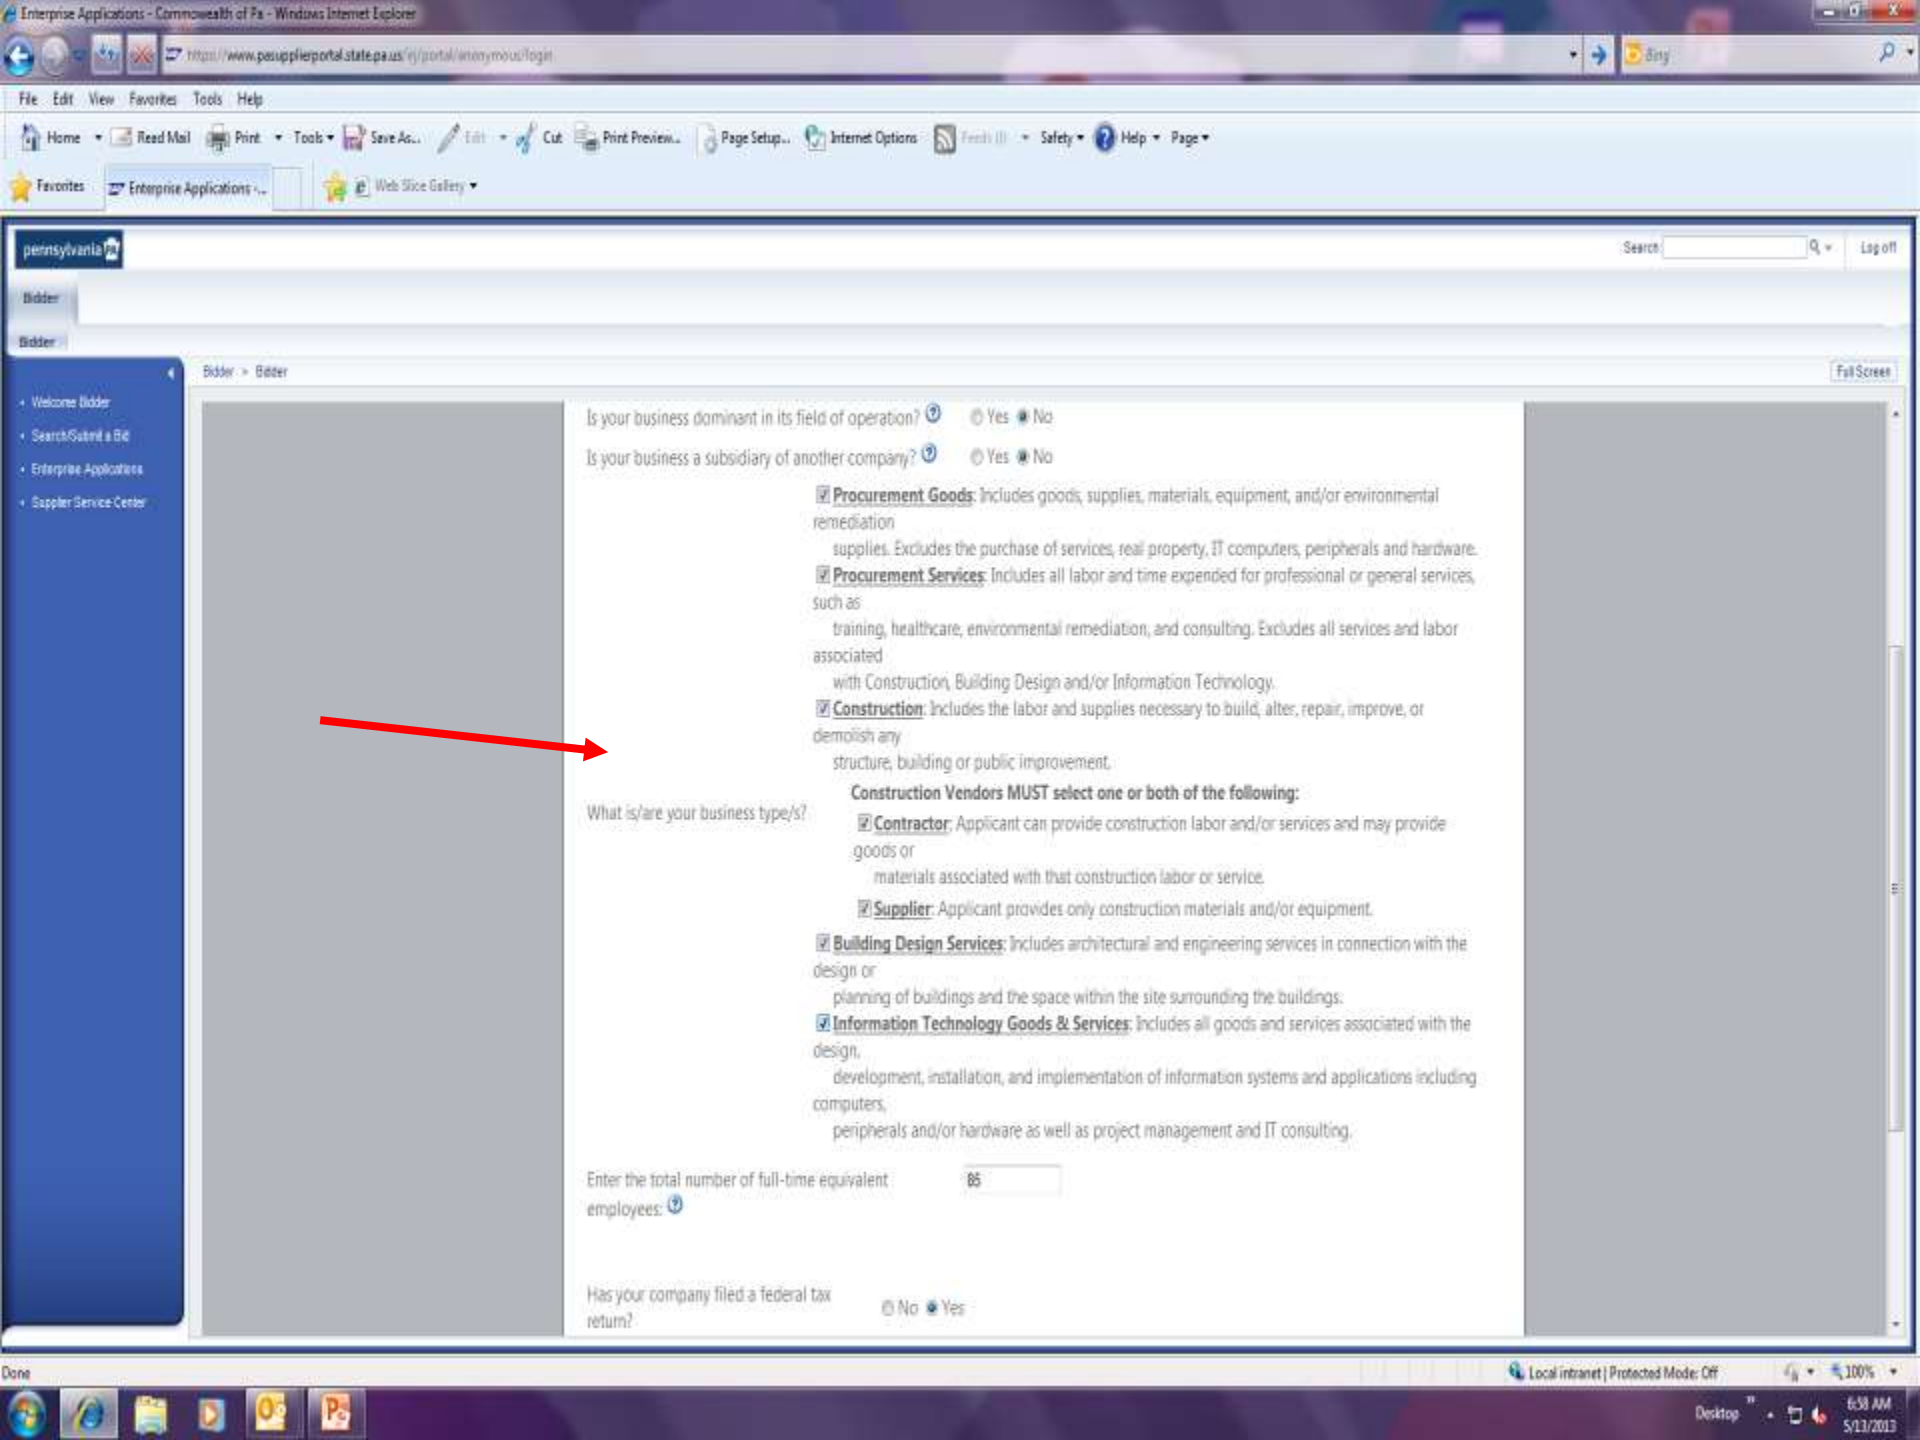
Enterprise Applications - Commonwealth of Pa - Windows Internet Explorer

https://www.pasupplierportal.state.pa.us/irj/portal/anonymous/login

Bing

File Edit View Favorites Tools Help

Home Read Mail Print Tools Save As... Edit Cut Print Preview... Page Setup... Internet Options Feeds Safety Help Page

Favorites Enterprise Applications -... Web Slice Gallery

pennsylvania

Search Log off

Bidder

Bidder

Bidder > Bidder

Full Screen

Welcome Bidder

Search/Submit a Bid

Enterprise Applications

Supplier Service Center

Is your business dominant in its field of operation? Yes No

Is your business a subsidiary of another company? Yes No

What is/are your business type/s?

Procurement Goods: Includes goods, supplies, materials, equipment, and/or environmental remediation supplies. Excludes the purchase of services, real property, IT computers, peripherals and hardware.

Procurement Services: Includes all labor and time expended for professional or general services, such as training, healthcare, environmental remediation, and consulting. Excludes all services and labor associated with Construction, Building Design and/or Information Technology.

Construction: Includes the labor and supplies necessary to build, alter, repair, improve, or demolish any structure, building or public improvement.

Construction Vendors MUST select one or both of the following:

Contractor: Applicant can provide construction labor and/or services and may provide goods or materials associated with that construction labor or service.

Supplier: Applicant provides only construction materials and/or equipment.

Building Design Services: Includes architectural and engineering services in connection with the design or planning of buildings and the space within the site surrounding the buildings.

Information Technology Goods & Services: Includes all goods and services associated with the design, development, installation, and implementation of information systems and applications including computers, peripherals and/or hardware as well as project management and IT consulting.

Enter the total number of full-time equivalent employees: 85

Has your company filed a federal tax return? No Yes

Done

Local intranet | Protected Mode: Off

100%

Desktop

6:58 AM
5/13/2013